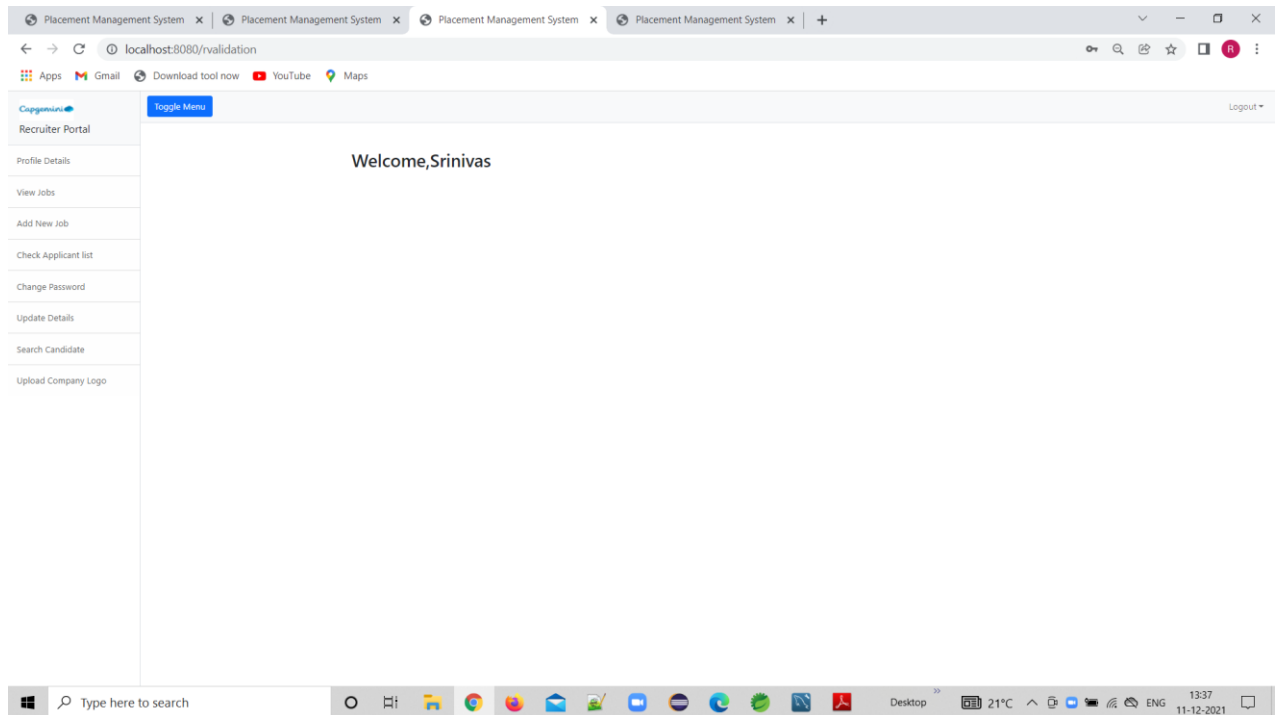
Placement Management System ×
Placement Management System ×
Placement Management System ×
Placement Management System ×
+

localhost:8080/rvalidation

R

Apps Gmail Download tool now YouTube Maps

Capgemini
Recruiter Portal

Toggle Menu

Logout

Profile Details
View Jobs
Add New Job
Check Applicant list
Change Password
Update Details
Search Candidate
Upload Company Logo

Welcome,Srinivas

Type here to search

Desktop
21°C
ENG
13:37
11-12-2021